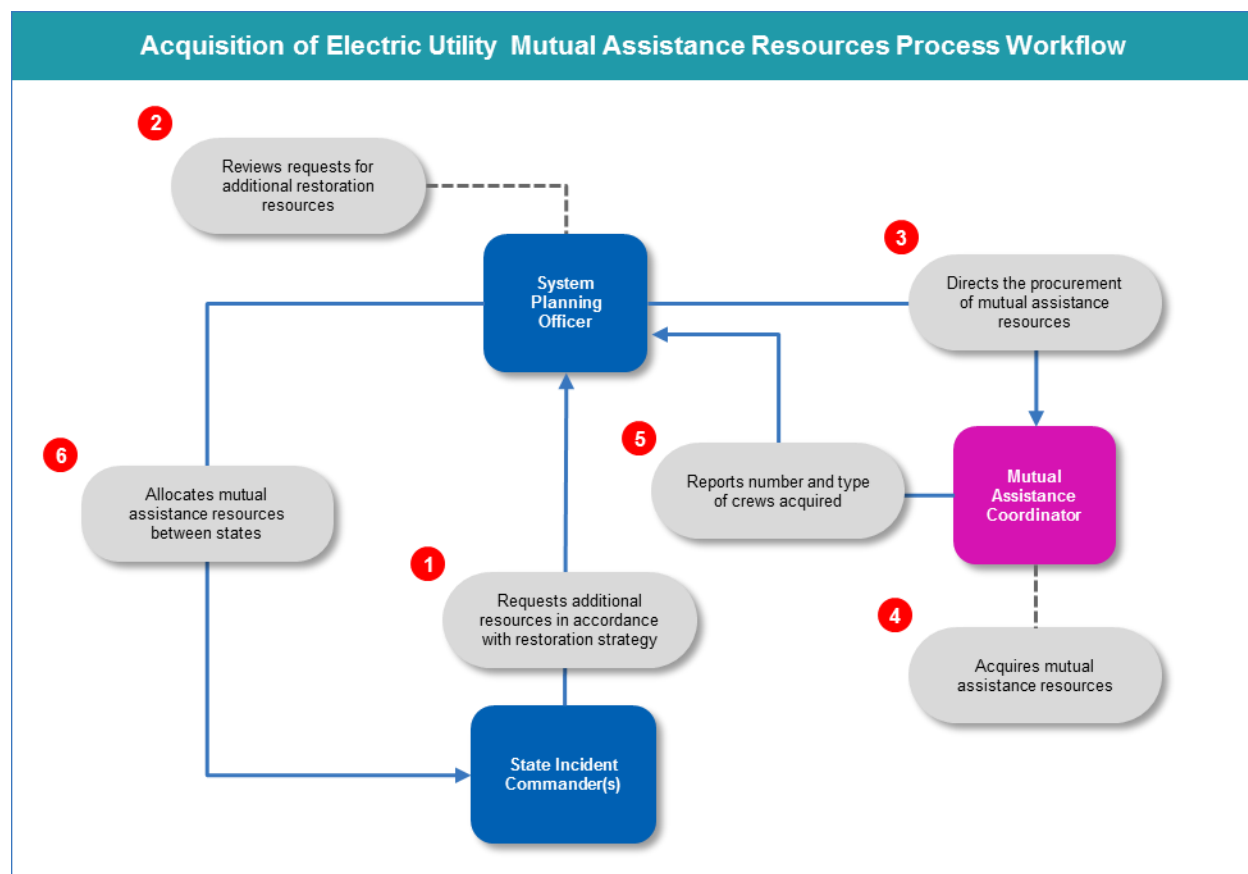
Acquisition of Electric Utility Mutual Assistance Resources Process Workflow

2

Reviews requests for additional restoration resources

System Planning Officer

3

Directs the procurement of mutual assistance resources

6

Allocates mutual assistance resources between states

5

Reports number and type of crews acquired

Mutual Assistance Coordinator

1

Requests additional resources in accordance with restoration strategy

4

Acquires mutual assistance resources

State Incident Commander(s)